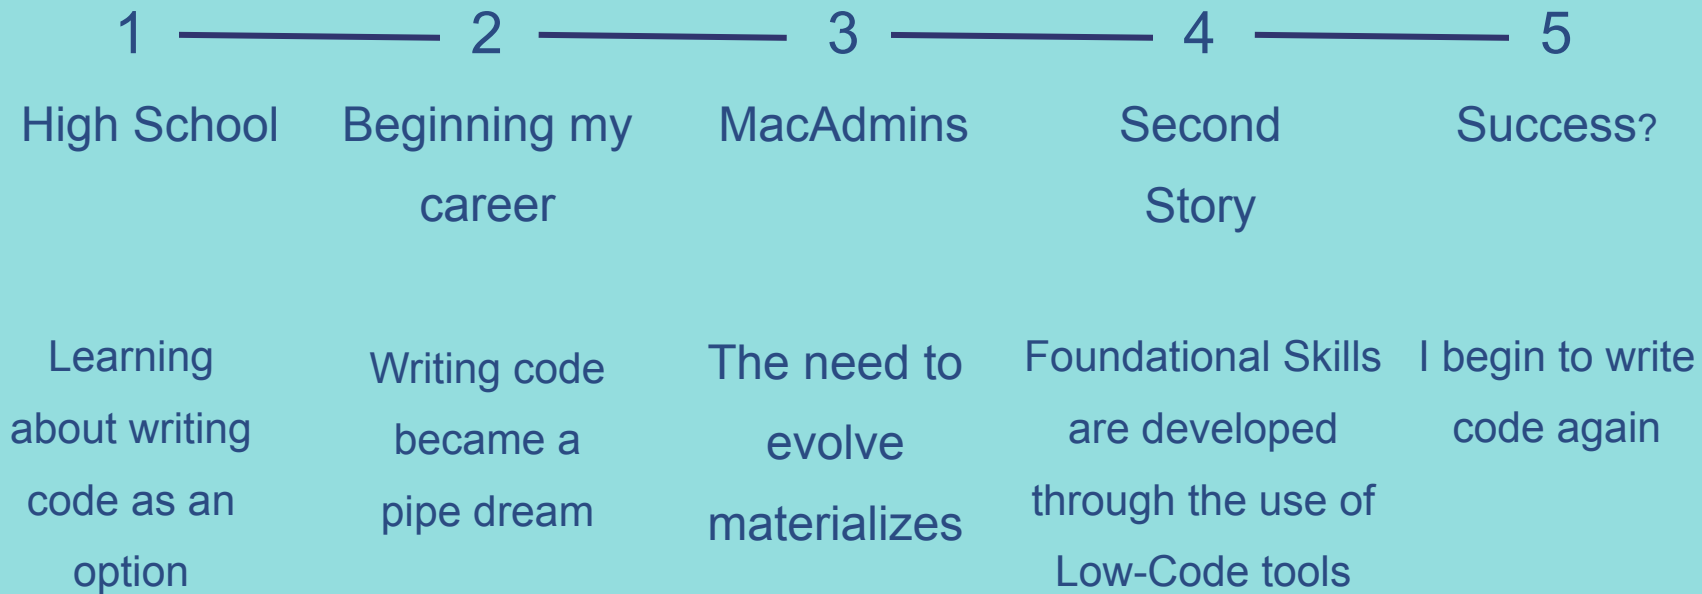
1 2 3 4 5

High School

Beginning my career

MacAdmins

Second Story

Success?

Learning about writing code as an option

Writing code became a pipe dream

The need to evolve materializes

Foundational Skills are developed through the use of Low-Code tools

I begin to write code again